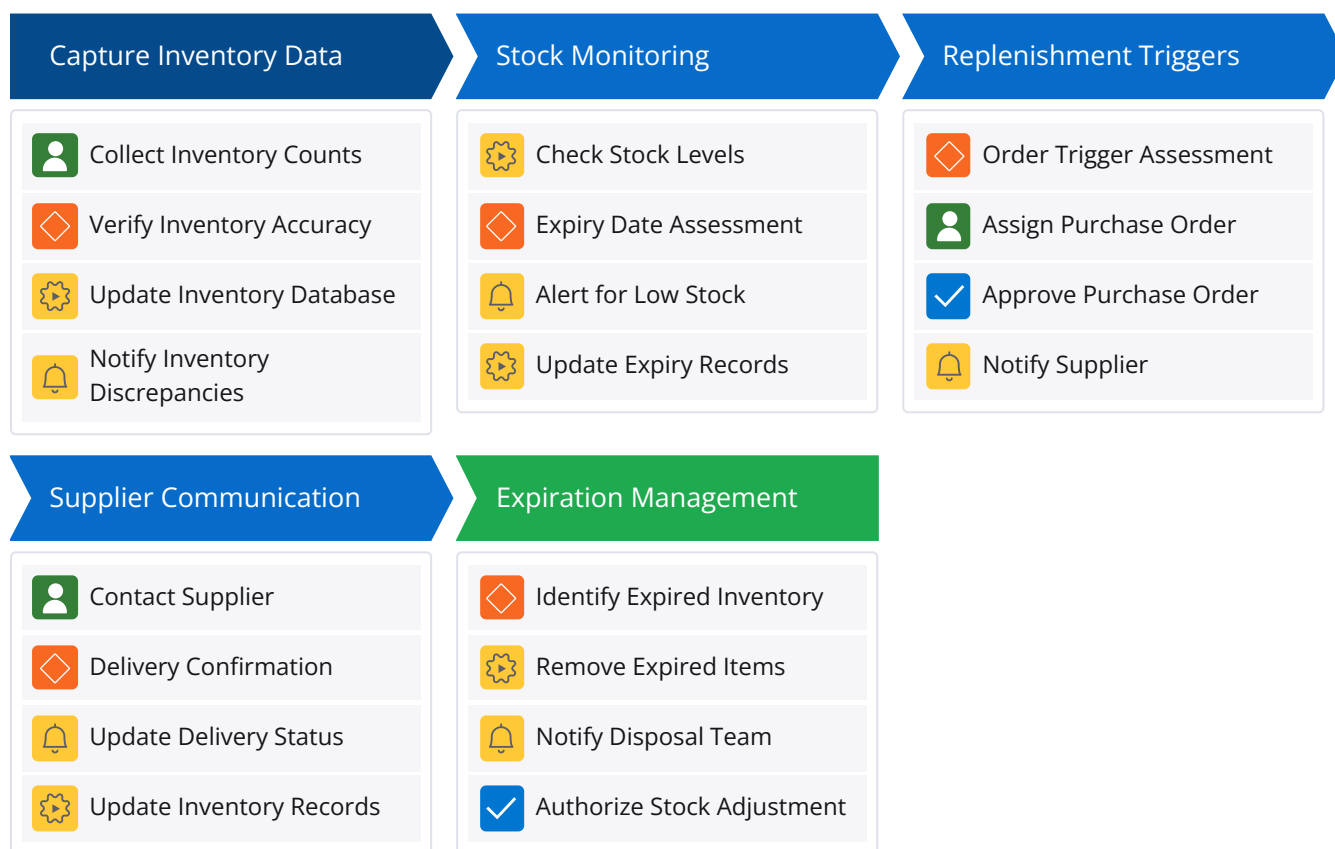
Capture Inventory Data

Collect Inventory Counts

Verify Inventory Accuracy

Update Inventory Database

Notify Inventory Discrepancies

Stock Monitoring

Check Stock Levels

Expiry Date Assessment

Alert for Low Stock

Update Expiry Records

Replenishment Triggers

Order Trigger Assessment

Assign Purchase Order

Approve Purchase Order

Notify Supplier

Supplier Communication

Contact Supplier

Delivery Confirmation

Update Delivery Status

Update Inventory Records

Expiration Management

Identify Expired Inventory

Remove Expired Items

Notify Disposal Team

Authorize Stock Adjustment